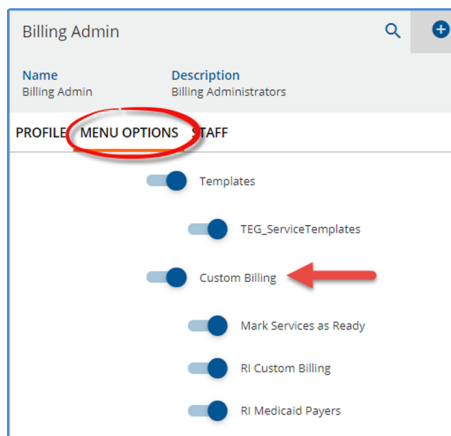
Billing Admin

Name
Billing Admin

Description
Billing Administrators

PROFILE MENU OPTIONS STAFF

Templates

TEG_ServiceTemplates

Custom Billing

Mark Services as Ready

RI Custom Billing

RI Medicaid Payers